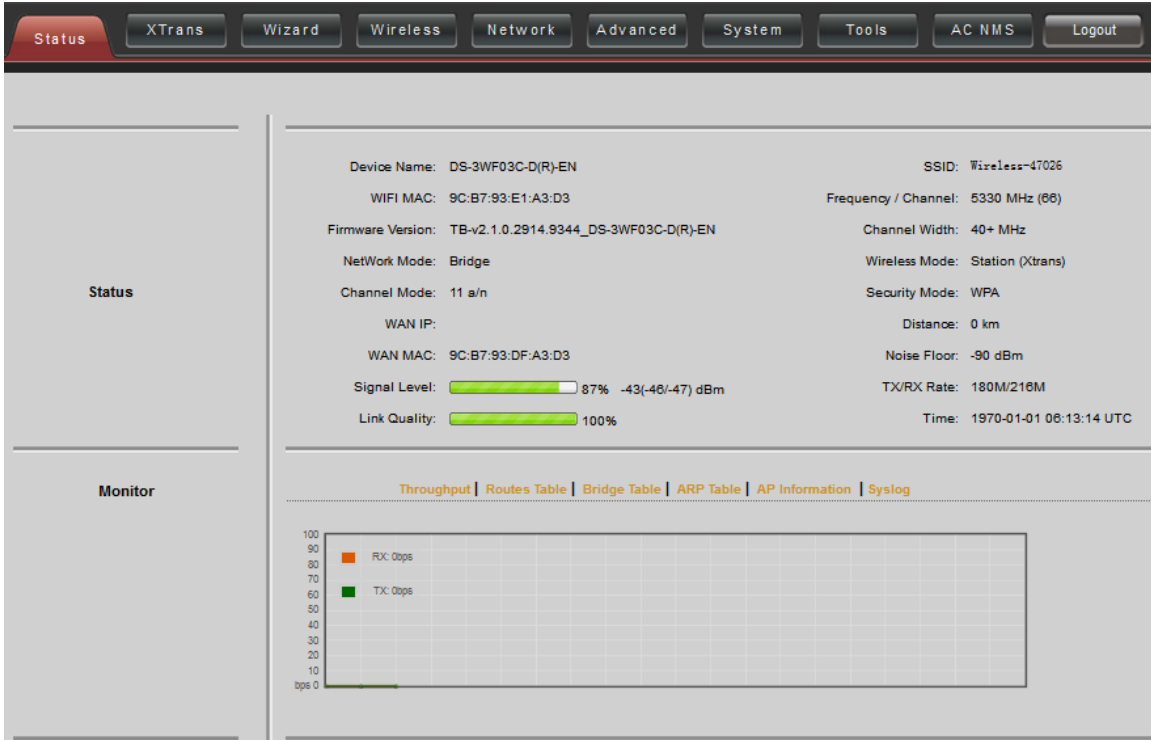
Status XTrans Wizard Wireless Network Advanced System Tools AC NMS Logout

Status

| | | | |
|---|---|---|---|
| Device Name: | DS-3WF03C-D(R)-EN | SSID: | Wireless-47026 |
| WIFI MAC: | 9C:B7:93:E1:A3:D3 | Frequency / Channel: | 5330 MHz (66) |
| Firmware Version: | TB-v2.1.0.2914.9344_DS-3WF03C-D(R)-EN | Channel Width: | 40+ MHz |
| NetWork Mode: | Bridge | Wireless Mode: | Station (Xtrans) |
| Channel Mode: | 11 a/n | Security Mode: | WPA |
| WAN IP: | | Distance: | 0 km |
| WAN MAC: | 9C:B7:93:DF:A3:D3 | Noise Floor: | -90 dBm |
| Signal Level: | 87% -43(-46/-47) dBm | TX/RX Rate: | 180M/216M |
| Link Quality: | 100% | Time: | 1970-01-01 06:13:14 UTC |

Monitor

Throughput | Routes Table | Bridge Table | ARP Table | AP Information | Syslog

100
90
80
70
60
50
40
30
20
10
bps 0

RX: 0bps
TX: 0bps